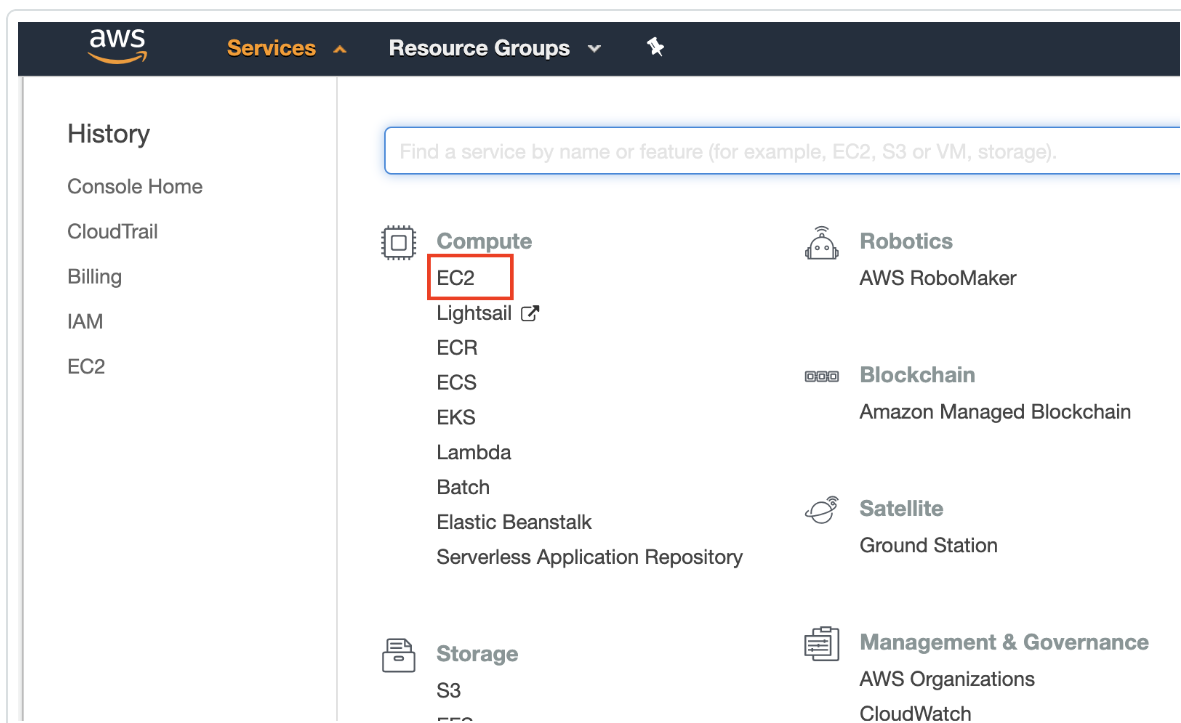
aws Services Resource Groups

History

Console Home

CloudTrail

Billing

IAM

EC2

Find a service by name or feature (for example, EC2, S3 or VM, storage).

Compute
EC2
Lightsail
ECR
ECS
EKS
Lambda
Batch
Elastic Beanstalk
Serverless Application Repository

Storage
S3
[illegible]

Robotics
AWS RoboMaker

Blockchain
Amazon Managed Blockchain

Satellite
Ground Station

Management & Governance
AWS Organizations
CloudWatch